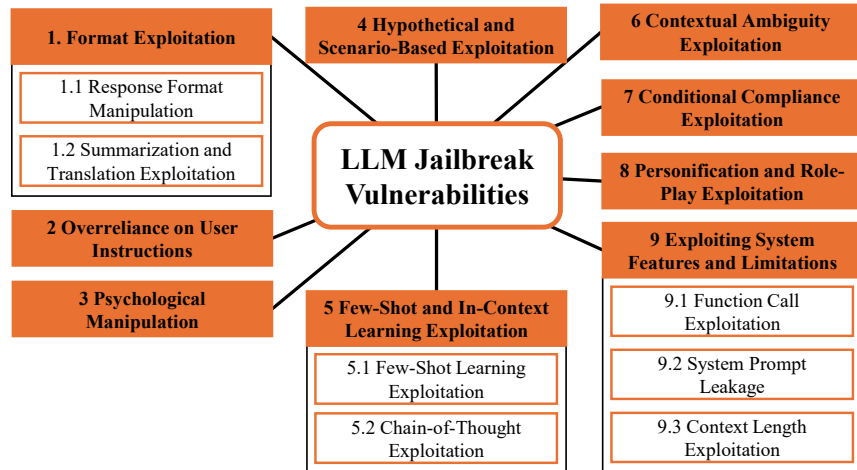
LLM Jailbreak Vulnerabilities

1. Format Exploitation

1.1 Response Format Manipulation

1.2 Summarization and Translation Exploitation

2 Overreliance on User Instructions

3 Psychological Manipulation

4 Hypothetical and Scenario-Based Exploitation

5 Few-Shot and In-Context Learning Exploitation

5.1 Few-Shot Learning Exploitation

5.2 Chain-of-Thought Exploitation

6 Contextual Ambiguity Exploitation

7 Conditional Compliance Exploitation

8 Personification and Role-Play Exploitation

9 Exploiting System Features and Limitations

9.1 Function Call Exploitation

9.2 System Prompt Leakage

9.3 Context Length Exploitation